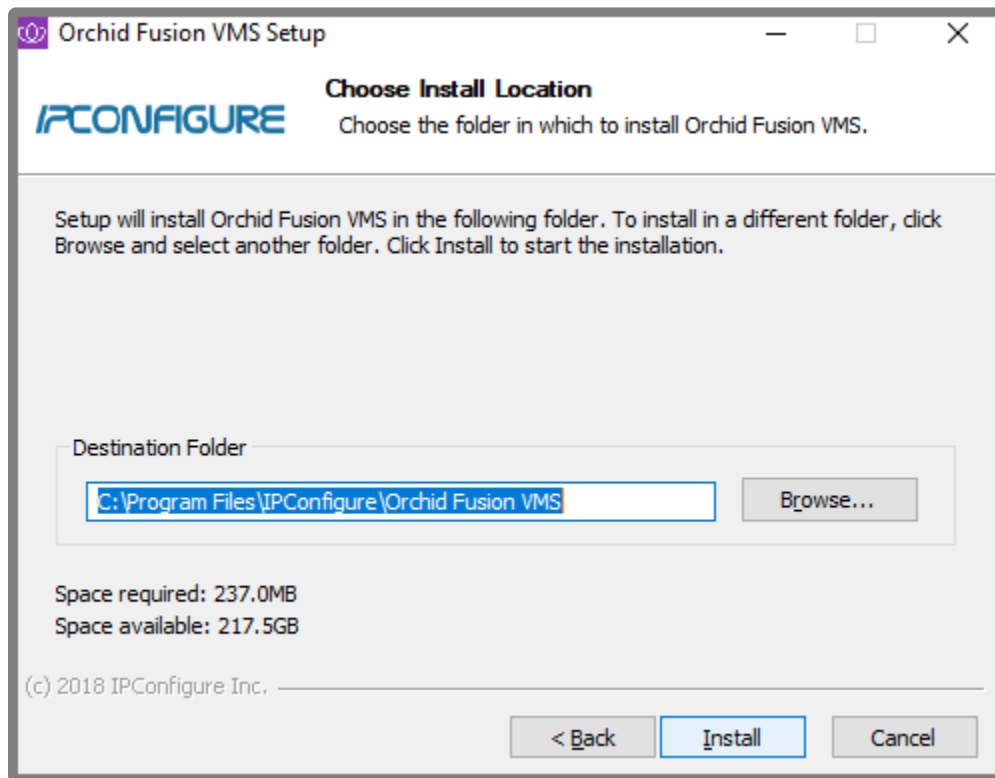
Orchid Fusion VMS Setup

IPCONFIGURE

Choose Install Location

Choose the folder in which to install Orchid Fusion VMS.

Setup will install Orchid Fusion VMS in the following folder. To install in a different folder, click Browse and select another folder. Click Install to start the installation.

Destination Folder

C:\Program Files\IPConfigure\Orchid Fusion VMS

Browse...

Space required: 237.0MB
Space available: 217.5GB

(c) 2018 IPConfigure Inc.

< Back

Install

Cancel